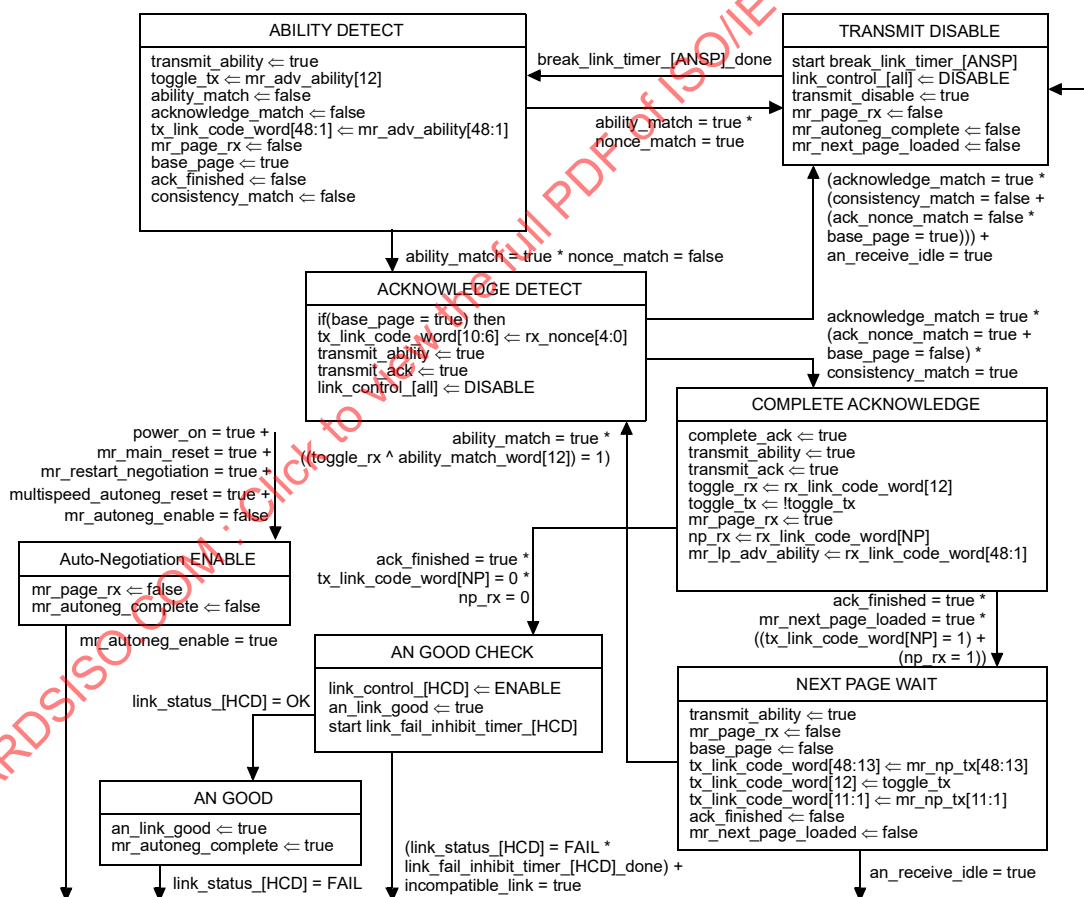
ABILITY DETECT

transmit_ability ⇐ true
toggle_tx ⇐ mr_adv_ability[12]
ability_match ⇐ false
acknowledge_match ⇐ false
tx_link_code_word[48:1] ⇐ mr_adv_ability[48:1]
mr_page_rx ⇐ false
base_page ⇐ true
ack_finished ⇐ false
consistency_match ⇐ false

break_link_timer_[ANSP]_done

ability_match = true *
nonce_match = true

TRANSMIT DISABLE

start break_link_timer_[ANSP]
link_control_[all] ⇐ DISABLE
transmit_disable ⇐ true
mr_page_rx ⇐ false
mr_autoneg_complete ⇐ false
mr_next_page_loaded ⇐ false

(acknowledge_match = true *
(consistency_match = false +
(ack_nonce_match = false *
base_page = true))) +
an_receive_idle = true

ability_match = true * nonce_match = false

ACKNOWLEDGE DETECT

if(base_page = true) then
tx_link_code_word[10:6] ⇐ rx_nonce[4:0]
transmit_ability ⇐ true
transmit_ack ⇐ true
link_control_[all] ⇐ DISABLE

acknowledge_match = true *
(ack_nonce_match = true +
base_page = false) *
consistency_match = true

power_on = true +
mr_main_reset = true +
mr_restart_negotiation = true +
multispeed_autoneg_reset = true +
mr_autoneg_enable = false

ability_match = true *
((toggle_rx ^ ability_match_word[12]) = 1)

COMPLETE ACKNOWLEDGE

complete_ack ⇐ true
transmit_ability ⇐ true
transmit_ack ⇐ true
toggle_rx ⇐ rx_link_code_word[12]
toggle_tx ⇐ !toggle_tx
mr_page_rx ⇐ true
np_rx ⇐ rx_link_code_word[NP]
mr_lp_adv_ability ⇐ rx_link_code_word[48:1]

Auto-Negotiation ENABLE

mr_page_rx ⇐ false
mr_autoneg_complete ⇐ false

ack_finished = true *
tx_link_code_word[NP] = 0 *
np_rx = 0

mr_autoneg_enable = true

AN GOOD CHECK

link_control_[HCD] ⇐ ENABLE
an_link_good ⇐ true
start link_fail_inhibit_timer_[HCD]

ack_finished = true *
mr_next_page_loaded = true *
((tx_link_code_word[NP] = 1) +
(np_rx = 1))

link_status_[HCD] = OK

NEXT PAGE WAIT

transmit_ability ⇐ true
mr_page_rx ⇐ false
base_page ⇐ false
tx_link_code_word[48:13] ⇐ mr_np_tx[48:13]
tx_link_code_word[12] ⇐ toggle_tx
tx_link_code_word[11:1] ⇐ mr_np_tx[11:1]
ack_finished ⇐ false
mr_next_page_loaded ⇐ false

AN GOOD

an_link_good ⇐ true
mr_autoneg_complete ⇐ true

link_status_[HCD] = FAIL

(link_status_[HCD] = FAIL *
link_fail_inhibit_timer_[HCD]_done) +
incompatible_link = true

an_receive_idle = true

STANDARDSISO.COM : Click to view the full PDF of ISO/IEC